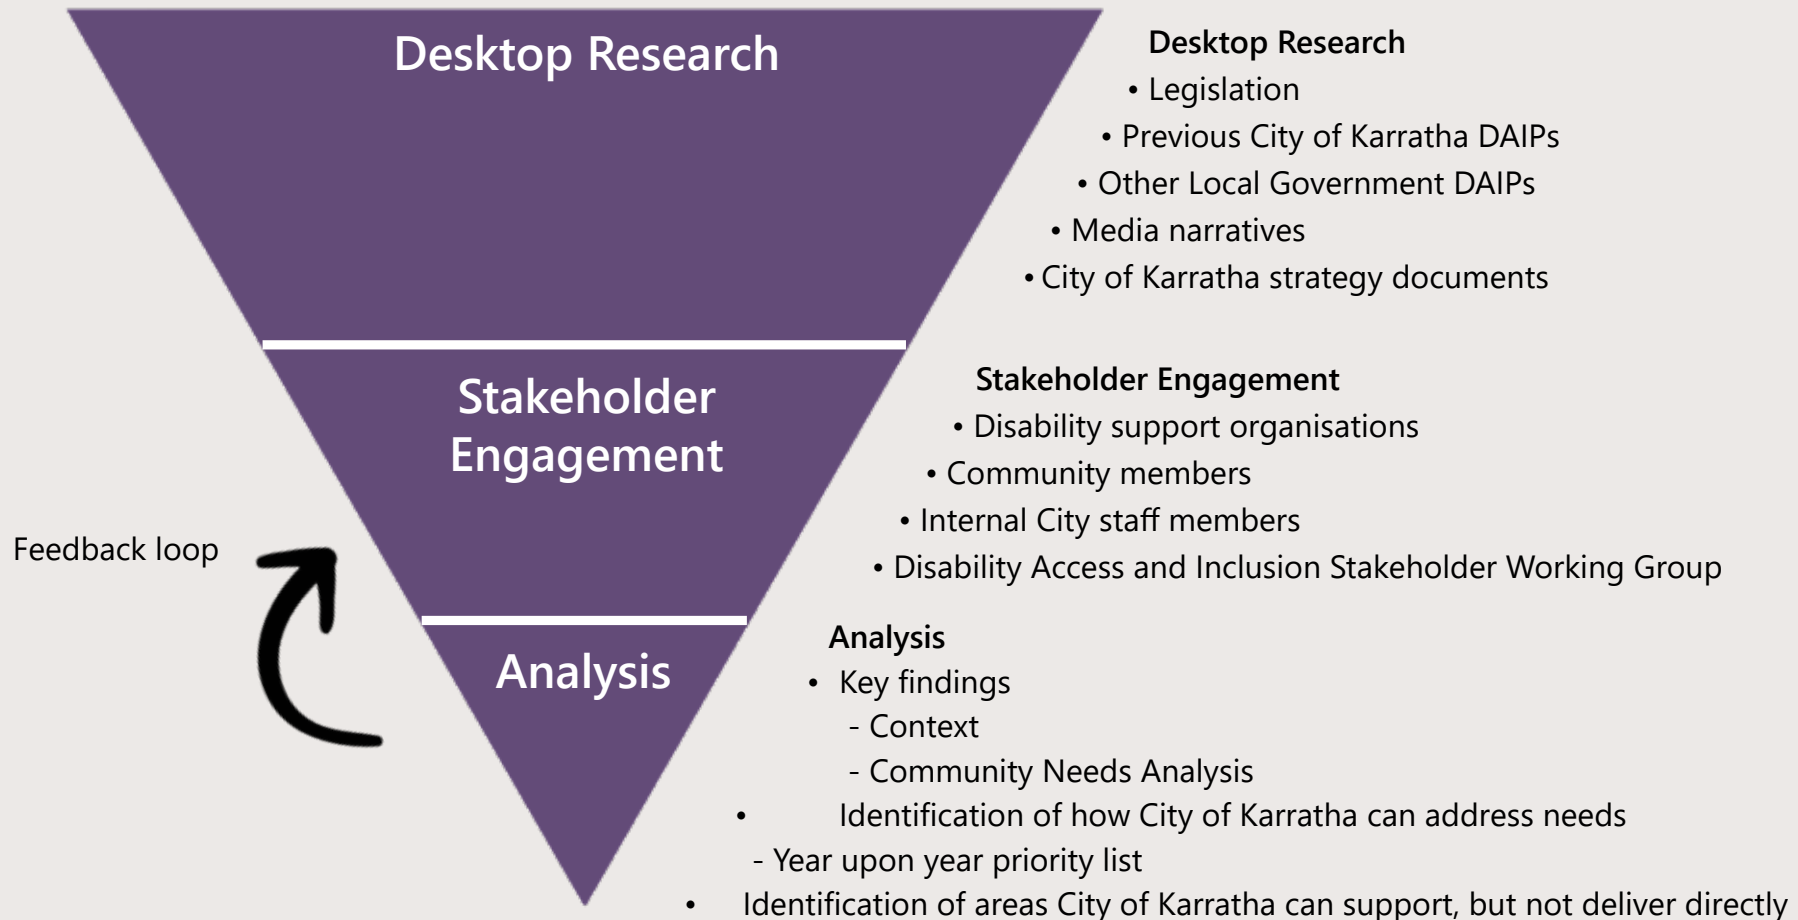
Desktop Research

Stakeholder Engagement

Analysis

Feedback loop

Desktop Research
• Legislation
• Previous City of Karratha DAIPs
• Other Local Government DAIPs
• Media narratives
• City of Karratha strategy documents

Stakeholder Engagement
• Disability support organisations
• Community members
• Internal City staff members
• Disability Access and Inclusion Stakeholder Working Group

Analysis
• Key findings
- Context
- Community Needs Analysis
• Identification of how City of Karratha can address needs
- Year upon year priority list
• Identification of areas City of Karratha can support, but not deliver directly